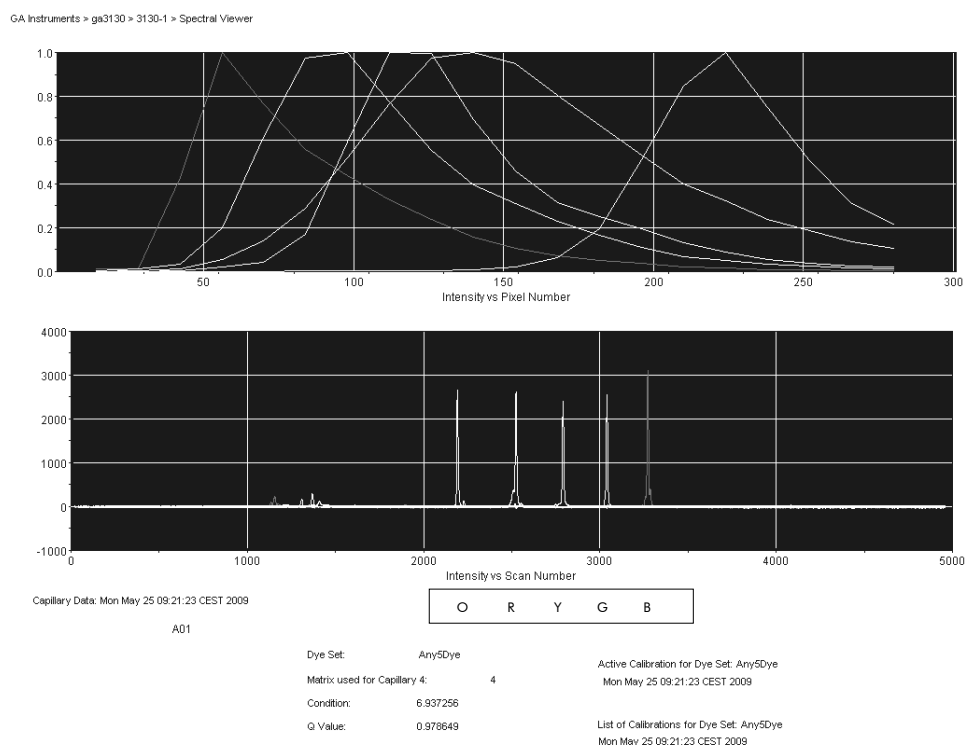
GA Instruments > ga3130 > 3130-1 > Spectral Viewer

1.0
0.8
0.6
0.4
0.2
0.0
50
100
150
200
250
300
Intensity vs Pixel Number

4000
3000
2000
1000
0
-1000
0
1000
2000
3000
4000
5000
Intensity vs Scan Number

Capillary Data: Mon May 25 09:21:23 CEST 2009

O R Y G B

A01

Dye Set: Any5Dye
Matrix used for Capillary 4: 4
Condition: 6.937256
Q Value: 0.978649

Active Calibration for Dye Set: Any5Dye
Mon May 25 09:21:23 CEST 2009

List of Calibrations for Dye Set: Any5Dye
Mon May 25 09:21:23 CEST 2009